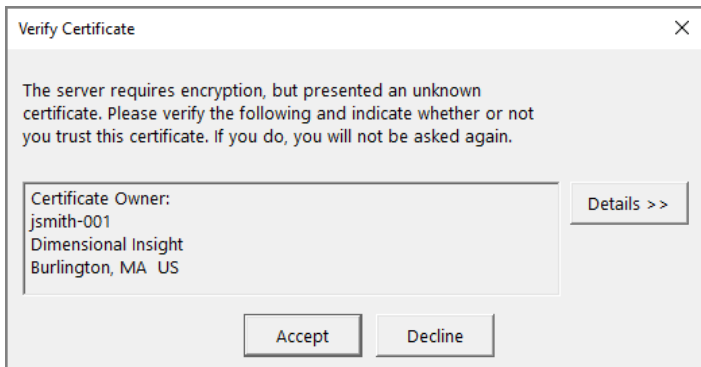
Verify Certificate

×

The server requires encryption, but presented an unknown certificate. Please verify the following and indicate whether or not you trust this certificate. If you do, you will not be asked again.

Certificate Owner:
jsmith-001
Dimensional Insight
Burlington, MA US

Details >>

Accept

Decline